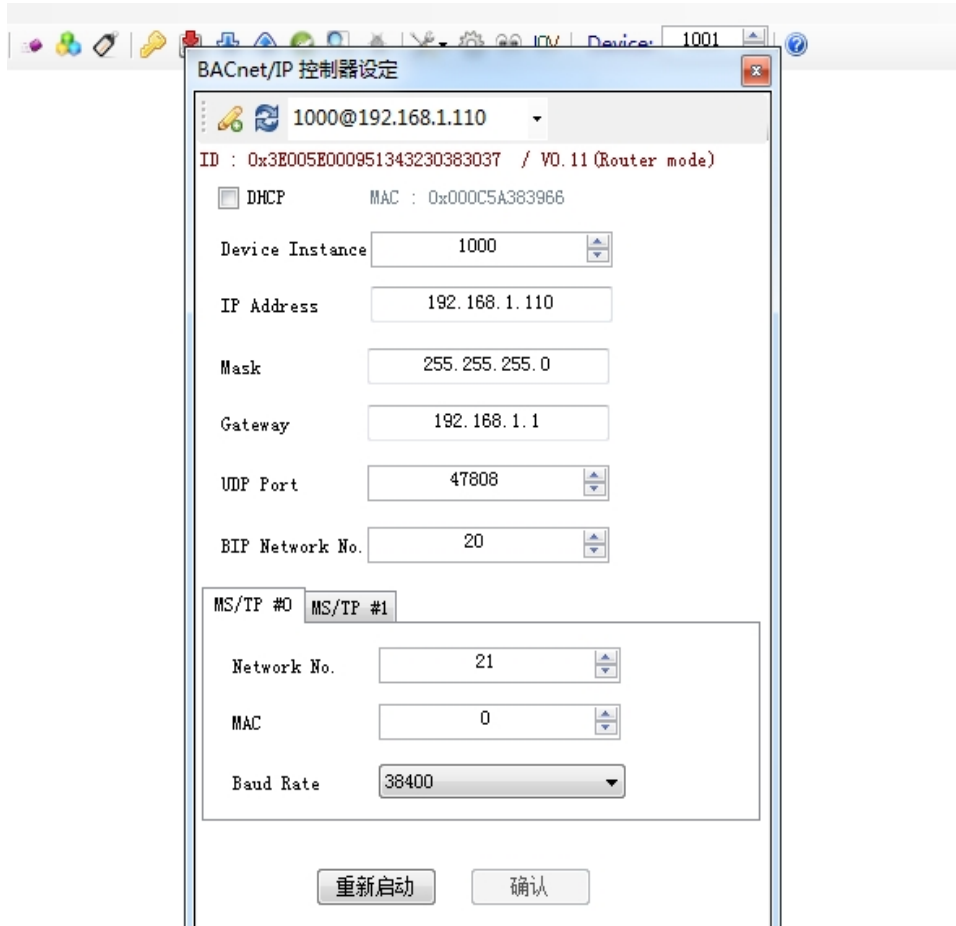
IOV Device: 1001

BACnet/IP 控制器设定

1000@192.168.1.110

ID : 0x3E005E000951343230383037 / V0.11(Router mode)

DHCP MAC : 0x000C5A383966

Device Instance 1000

IP Address 192.168.1.110

Mask 255.255.255.0

Gateway 192.168.1.1

UDP Port 47808

BIP Network No. 20

MS/TP #0 MS/TP #1

Network No. 21

MAC 0

Baud Rate 38400

重新启动 确认